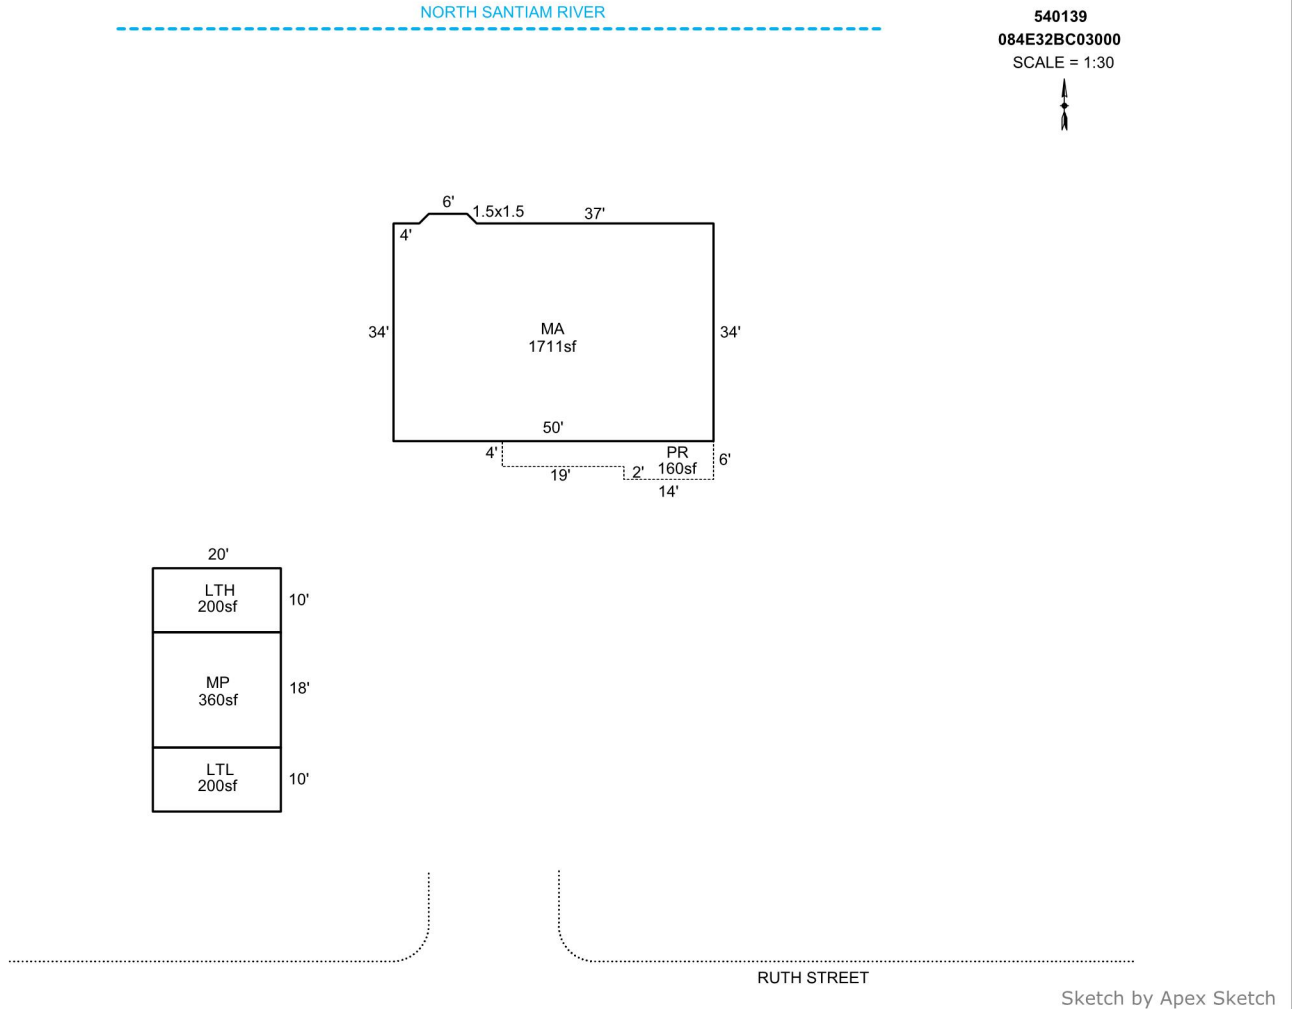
NORTH SANTIAM RIVER

540139
084E32BC03000
SCALE = 1:30

6'
1.5x1.5
37'
4'
34'
MA
1711sf
34'
50'
4'
PR
160sf
6'
19'
2'
14'

20'
LTH
200sf
10'
MP
360sf
18'
LTL
200sf
10'

RUTH STREET

Sketch by Apex Sketch